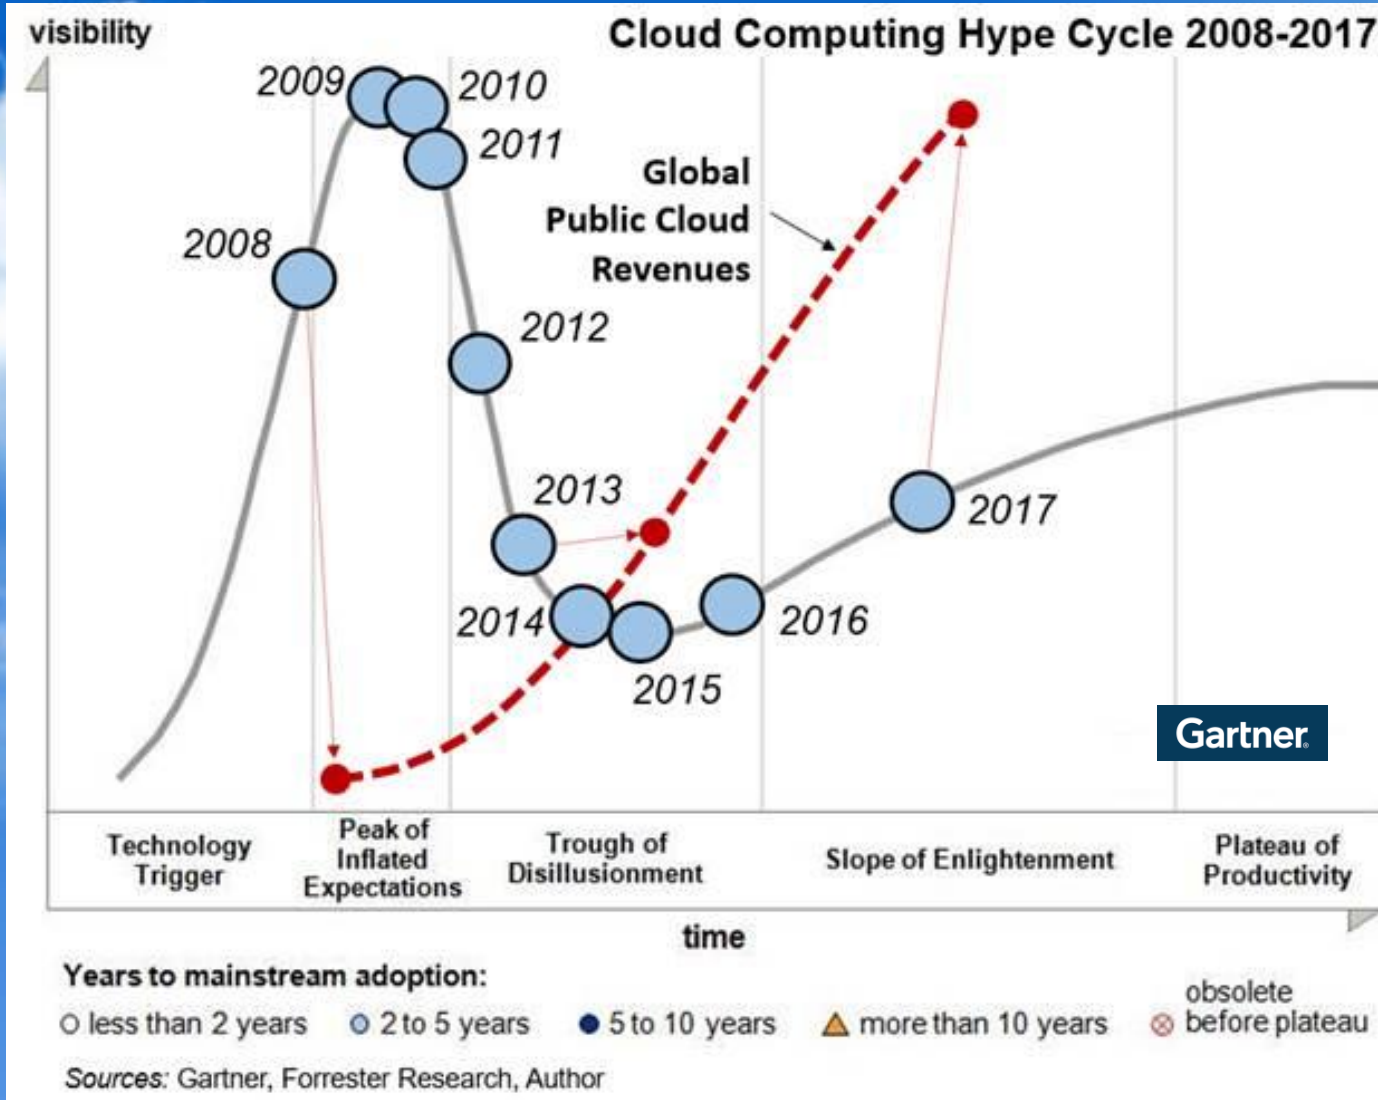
visibility

Cloud Computing Hype Cycle 2008-2017

2009 2010 2011

Global Public Cloud Revenues

2008

2012

2013

2014 2015 2016

2017

Gartner

Technology Trigger | Peak of Inflated Expectations | Trough of Disillusionment | Slope of Enlightenment | Plateau of Productivity

time

Years to mainstream adoption:
○ less than 2 years ● 2 to 5 years ● 5 to 10 years △ more than 10 years ⊗ obsolete before plateau

Sources: Gartner, Forrester Research, Author